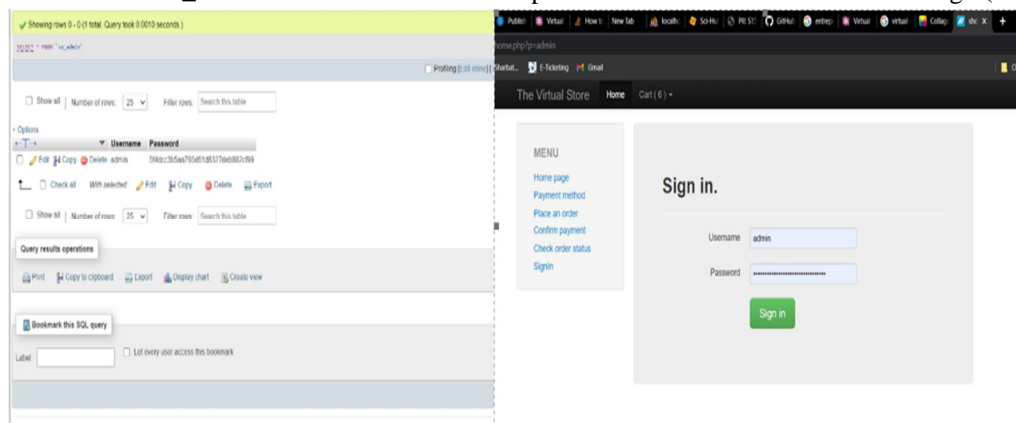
Showing rows 0 - 0 (1 total, Query took 0.0010 seconds.)

SELECT * FROM `cs_admin`

Profiling [Edit inline]

Show all | Number of rows: 25 Filter rows: Search this table

Options
←T→ ▼ Username Password
Edit Copy Delete admin 5f4dcc3b5aa765d61d8327deb882cf99

Check all With selected: Edit Copy Delete Export

Show all | Number of rows: 25 Filter rows: Search this table

Query results operations

Print Copy to clipboard Export Display chart Create view

Bookmark this SQL query

Label: Let every user access this bookmark

Publis Virtual How t New Tab localh Sci-Hu PE S1 GitHu entrep Virtual virtual Collag sh X +

home.php?p=admin

Shartut... E-Ticketing Gmail

The Virtual Store Home Cart ( 6 )

MENU
Home page
Payment method
Place an order
Confirm payment
Check order status
SignIn

Sign in.

Username admin

Password ••••••••••••••••••••••••

Sign in